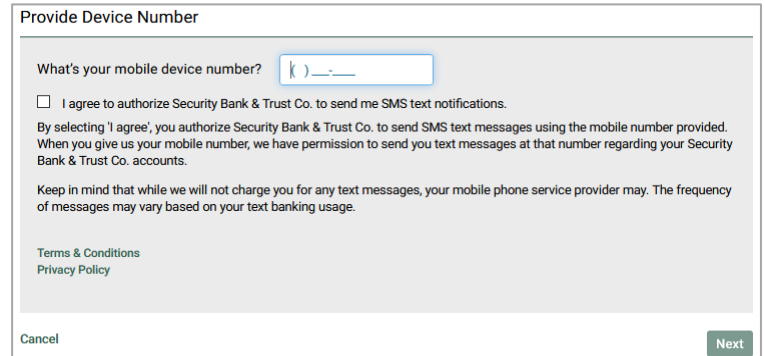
Provide Device Number

What's your mobile device number? (  )___-___

I agree to authorize Security Bank & Trust Co. to send me SMS text notifications.

By selecting 'I agree', you authorize Security Bank & Trust Co. to send SMS text messages using the mobile number provided. When you give us your mobile number, we have permission to send you text messages at that number regarding your Security Bank & Trust Co. accounts.

Keep in mind that while we will not charge you for any text messages, your mobile phone service provider may. The frequency of messages may vary based on your text banking usage.

Terms & Conditions
Privacy Policy

Cancel

Next